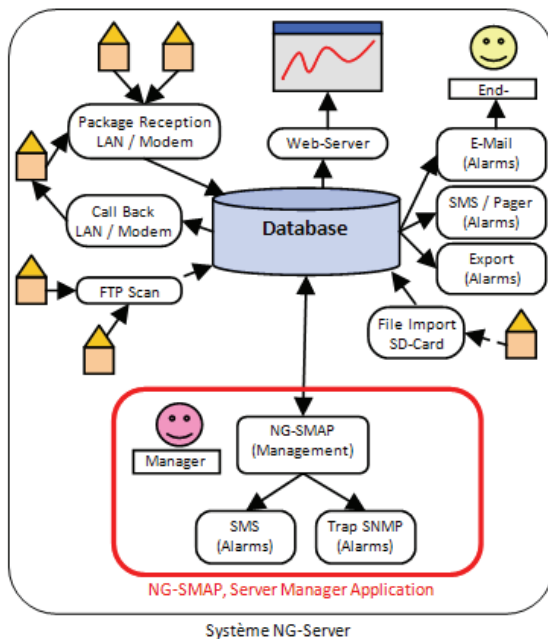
Package Reception
LAN / Modem

Web-Server

End-

E-Mail
(Alarms)

Call Back
LAN / Modem

Database

SMS / Pager
(Alarms)

Export
(Alarms)

FTP Scan

File Import
SD-Card

Manager

NG-SMAP
(Management)

SMS
(Alarms)

Trap SNMP
(Alarms)

NG-SMAP, Server Manager Application

Système NG-Server